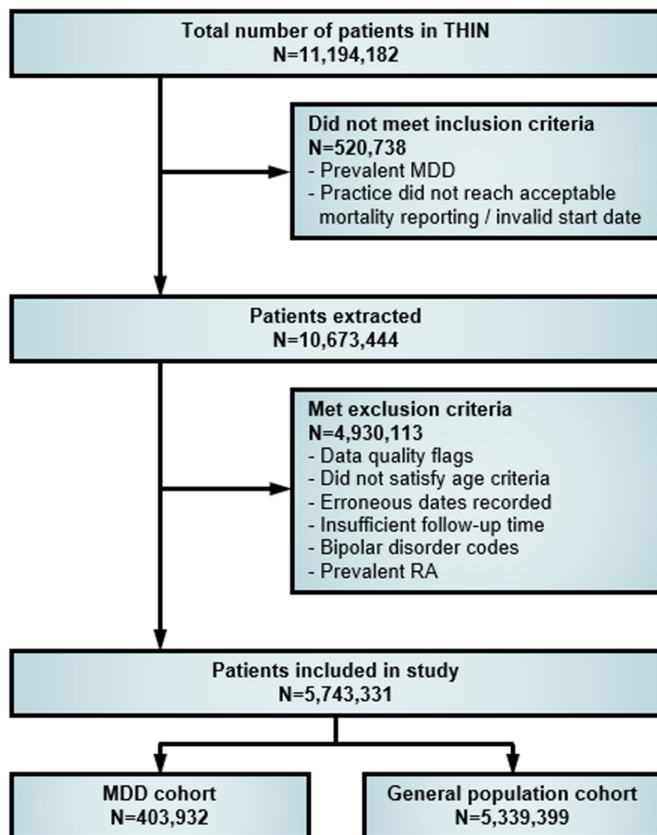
Total number of patients in THIN
N=11,194,182

Did not meet inclusion criteria
N=520,738
- Prevalent MDD
- Practice did not reach acceptable mortality reporting / invalid start date

Patients extracted
N=10,673,444

Met exclusion criteria
N=4,930,113
- Data quality flags
- Did not satisfy age criteria
- Erroneous dates recorded
- Insufficient follow-up time
- Bipolar disorder codes
- Prevalent RA

Patients included in study
N=5,743,331

MDD cohort
N=403,932

General population cohort
N=5,339,399